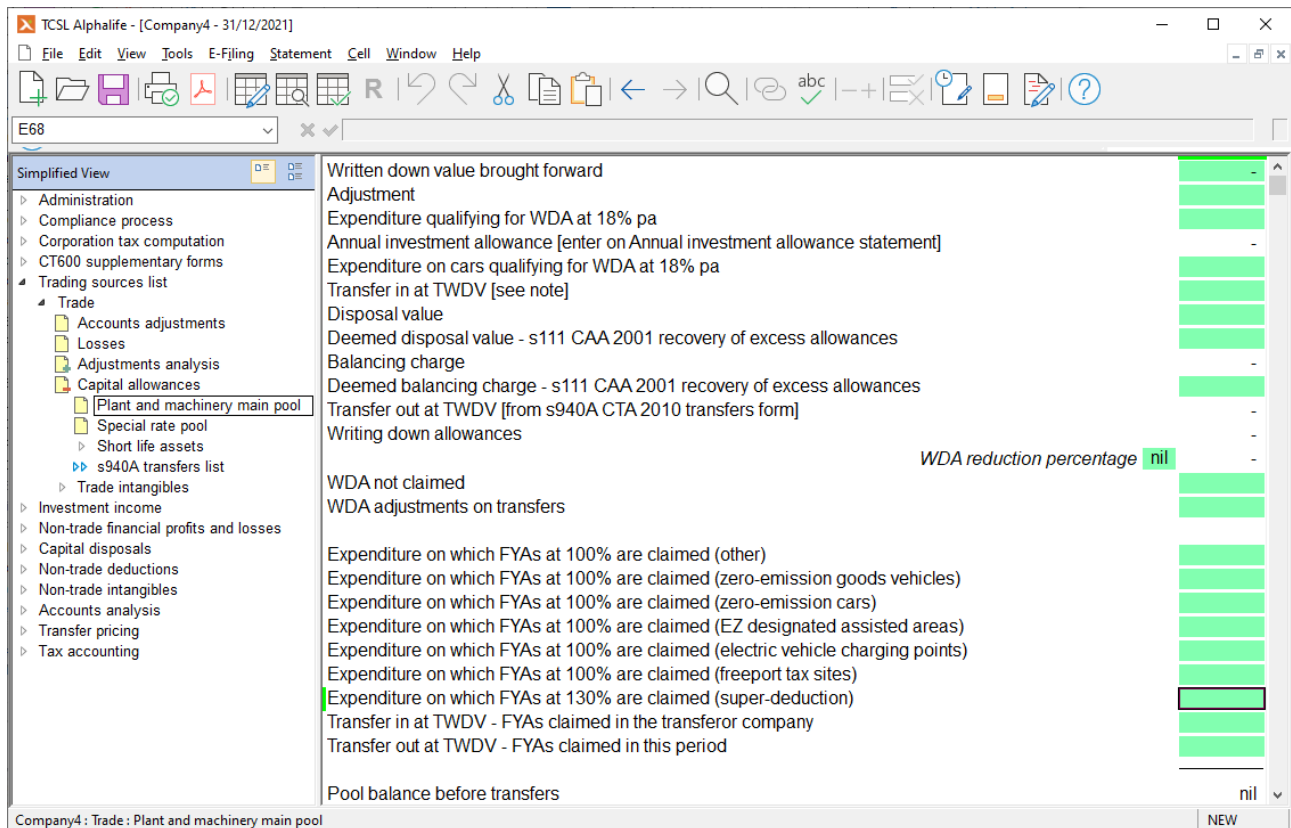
TCSL Alphalife - [Company4 - 31/12/2021]

File Edit View Tools E-Filing Statement Cell Window Help

E68

Simplified View

Administration
Compliance process
Corporation tax computation
CT600 supplementary forms
Trading sources list
Trade
Accounts adjustments
Losses
Adjustments analysis
Capital allowances
Plant and machinery main pool
Special rate pool
Short life assets
s940A transfers list
Trade intangibles
Investment income
Non-trade financial profits and losses
Capital disposals
Non-trade deductions
Non-trade intangibles
Accounts analysis
Transfer pricing
Tax accounting

| | |
|---|---|
| Written down value brought forward | - |
| Adjustment | |
| Expenditure qualifying for WDA at 18% pa | |
| Annual investment allowance [enter on Annual investment allowance statement] | - |
| Expenditure on cars qualifying for WDA at 18% pa | |
| Transfer in at TWDV [see note] | |
| Disposal value | |
| Deemed disposal value - s111 CAA 2001 recovery of excess allowances | |
| Balancing charge | - |
| Deemed balancing charge - s111 CAA 2001 recovery of excess allowances | |
| Transfer out at TWDV [from s940A CTA 2010 transfers form] | - |
| Writing down allowances | - |
| WDA reduction percentage nil | - |
| WDA not claimed | |
| WDA adjustments on transfers | |
| Expenditure on which FYAs at 100% are claimed (other) | |
| Expenditure on which FYAs at 100% are claimed (zero-emission goods vehicles) | |
| Expenditure on which FYAs at 100% are claimed (zero-emission cars) | |
| Expenditure on which FYAs at 100% are claimed (EZ designated assisted areas) | |
| Expenditure on which FYAs at 100% are claimed (electric vehicle charging points) | |
| Expenditure on which FYAs at 100% are claimed (freeport tax sites) | |
| Expenditure on which FYAs at 130% are claimed (super-deduction) | |
| Transfer in at TWDV - FYAs claimed in the transferor company | |
| Transfer out at TWDV - FYAs claimed in this period | |
| Pool balance before transfers | nil |

Company4 : Trade : Plant and machinery main pool
NEW